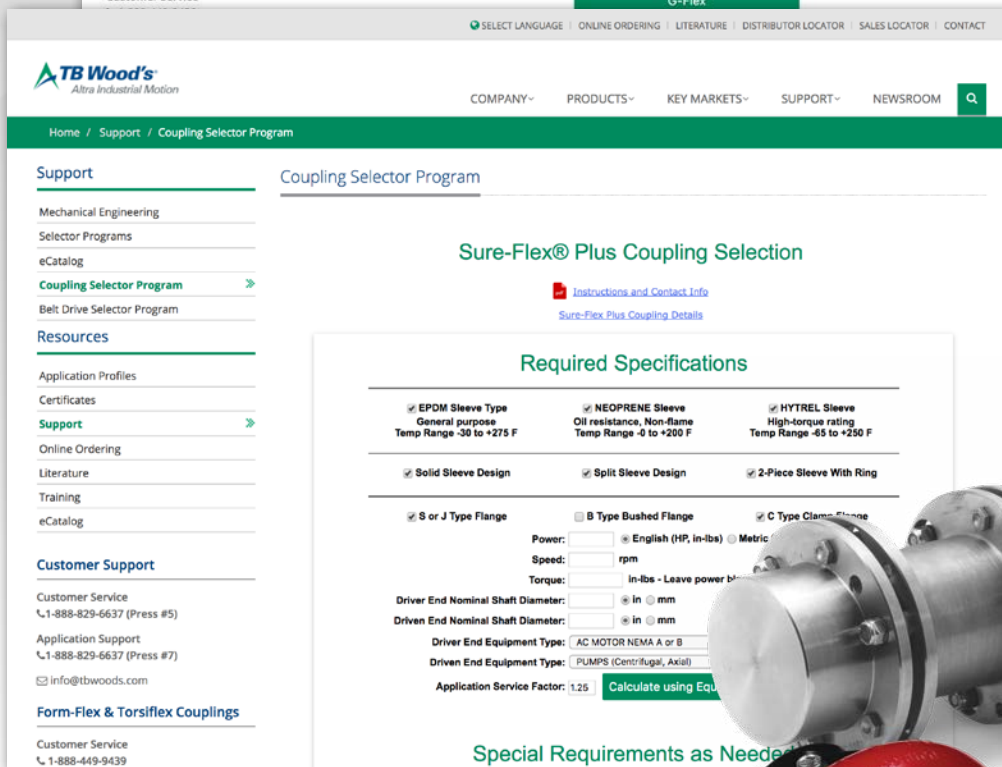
G-Flex

SELECT LANGUAGE | ONLINE ORDERING | LITERATURE | DISTRIBUTOR LOCATOR | SALES LOCATOR | CONTACT

TB Wood's
Altra Industrial Motion

COMPANY PRODUCTS KEY MARKETS SUPPORT NEWSROOM

Home / Support / Coupling Selector Program

Support
Mechanical Engineering
Selector Programs
eCatalog
Coupling Selector Program
Belt Drive Selector Program

Resources
Application Profiles
Certificates
Support
Online Ordering
Literature
Training
eCatalog

Customer Support
Customer Service
1-888-829-6637 (Press #5)
Application Support
1-888-829-6637 (Press #7)
info@tbwoods.com

Form-Flex & Torsiflex Couplings
Customer Service
1-888-449-9439

Coupling Selector Program

Sure-Flex® Plus Coupling Selection

Instructions and Contact Info
Sure-Flex Plus Coupling Details

Required Specifications

EPDM Sleeve Type
General purpose
Temp Range -30 to +275 F

NEOPRENE Sleeve
Oil resistance, Non-flame
Temp Range -0 to +200 F

HYTREL Sleeve
High-torque rating
Temp Range -65 to +250 F

Solid Sleeve Design
Split Sleeve Design
2-Piece Sleeve With Ring

S or J Type Flange
B Type Bushed Flange
C Type Clamp Flange

Power: English (HP, in-lbs) Metric
Speed: rpm
Torque: in-lbs - Leave power bl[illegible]
Driver End Nominal Shaft Diameter: in mm
Driven End Nominal Shaft Diameter: in mm
Driver End Equipment Type: AC MOTOR NEMA A or B
Driven End Equipment Type: PUMPS (Centrifugal, Axial)
Application Service Factor: 1.25 Calculate using Equ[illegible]

Special Requirements as Neede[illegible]